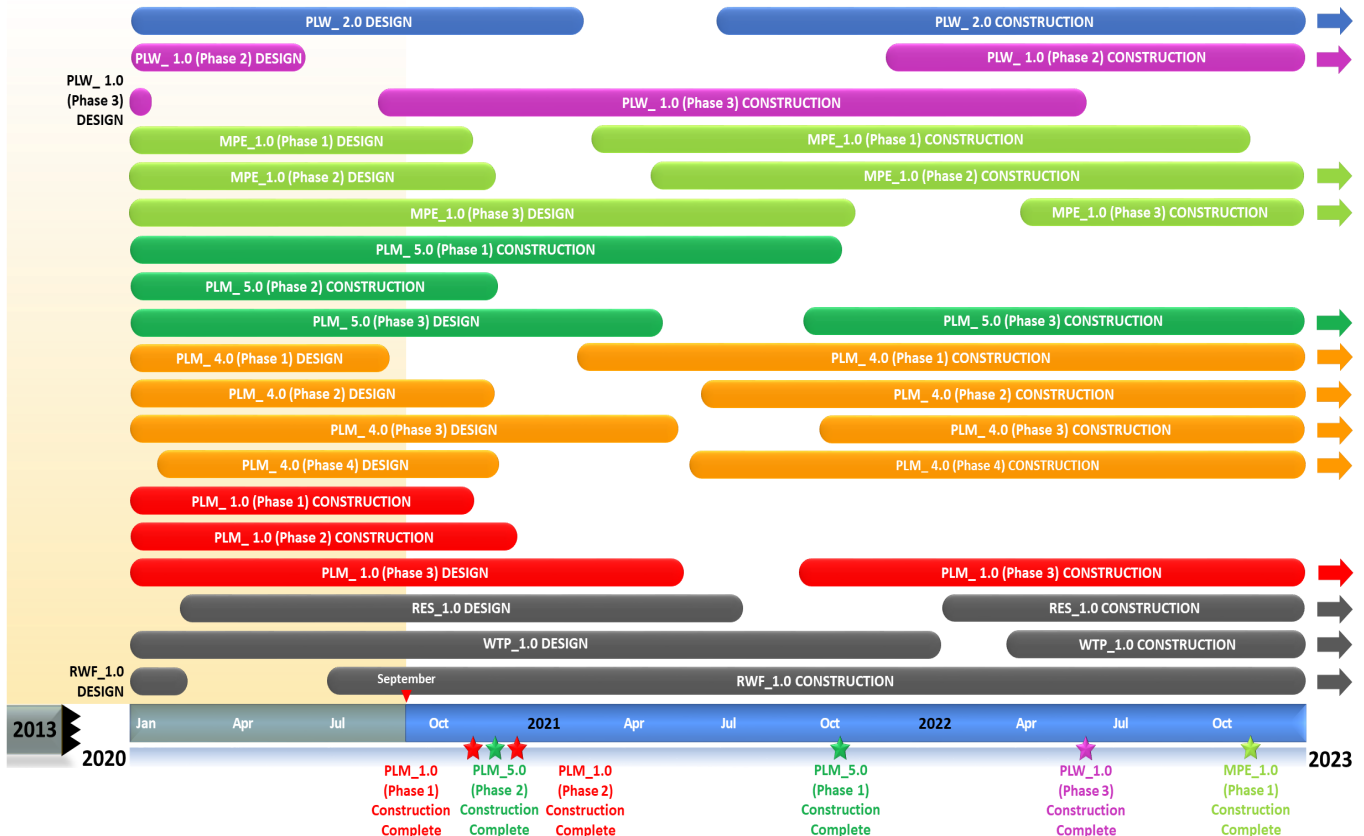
PLW_ 2.0 DESIGN

PLW_ 2.0 CONSTRUCTION

PLW_ 1.0 (Phase 2) DESIGN

PLW_ 1.0 (Phase 2) CONSTRUCTION

PLW_ 1.0 (Phase 3) DESIGN

PLW_ 1.0 (Phase 3) CONSTRUCTION

MPE_1.0 (Phase 1) DESIGN

MPE_1.0 (Phase 1) CONSTRUCTION

MPE_1.0 (Phase 2) DESIGN

MPE_1.0 (Phase 2) CONSTRUCTION

MPE_1.0 (Phase 3) DESIGN

MPE_1.0 (Phase 3) CONSTRUCTION

PLM_ 5.0 (Phase 1) CONSTRUCTION

PLM_ 5.0 (Phase 2) CONSTRUCTION

PLM_ 5.0 (Phase 3) DESIGN

PLM_ 5.0 (Phase 3) CONSTRUCTION

PLM_ 4.0 (Phase 1) DESIGN

PLM_ 4.0 (Phase 1) CONSTRUCTION

PLM_ 4.0 (Phase 2) DESIGN

PLM_ 4.0 (Phase 2) CONSTRUCTION

PLM_ 4.0 (Phase 3) DESIGN

PLM_ 4.0 (Phase 3) CONSTRUCTION

PLM_ 4.0 (Phase 4) DESIGN

PLM_ 4.0 (Phase 4) CONSTRUCTION

PLM_ 1.0 (Phase 1) CONSTRUCTION

PLM_ 1.0 (Phase 2) CONSTRUCTION

PLM_ 1.0 (Phase 3) DESIGN

PLM_ 1.0 (Phase 3) CONSTRUCTION

RES_1.0 DESIGN

RES_1.0 CONSTRUCTION

WTP_1.0 DESIGN

WTP_1.0 CONSTRUCTION

RWF_1.0 DESIGN

September

RWF_1.0 CONSTRUCTION

2013

2020

Jan Apr Jul Oct 2021 Apr Jul Oct 2022 Apr Jul Oct

2023

PLM_1.0 (Phase 1) Construction Complete

PLM_5.0 (Phase 2) Construction Complete

PLM_1.0 (Phase 2) Construction Complete

PLM_5.0 (Phase 1) Construction Complete

PLW_1.0 (Phase 3) Construction Complete

MPE_1.0 (Phase 1) Construction Complete